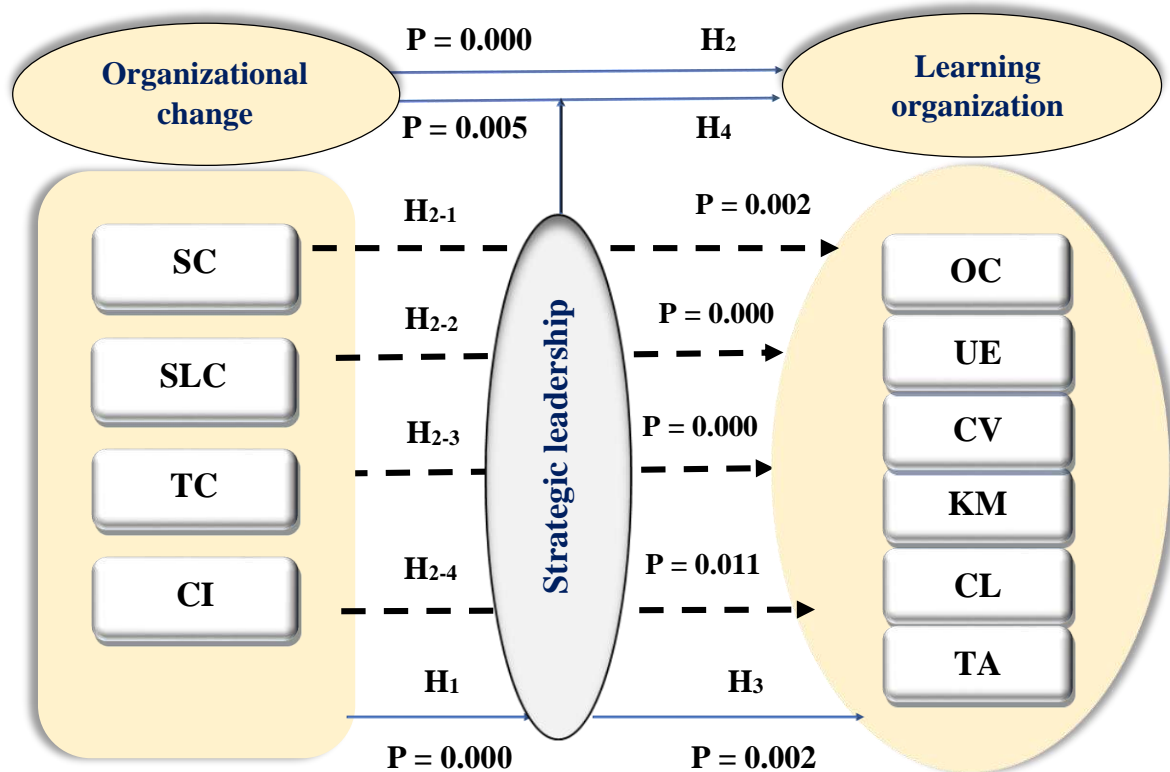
Organizational change

P = 0.000

H2

Learning organization

P = 0.005

H4

H2-1

P = 0.002

SC

OC

H2-2

P = 0.000

SLC

UE

H2-3

P = 0.000

CV

TC

KM

Strategic leadership

H2-4

P = 0.011

CI

CL

TA

H1

H3

P = 0.000

P = 0.002